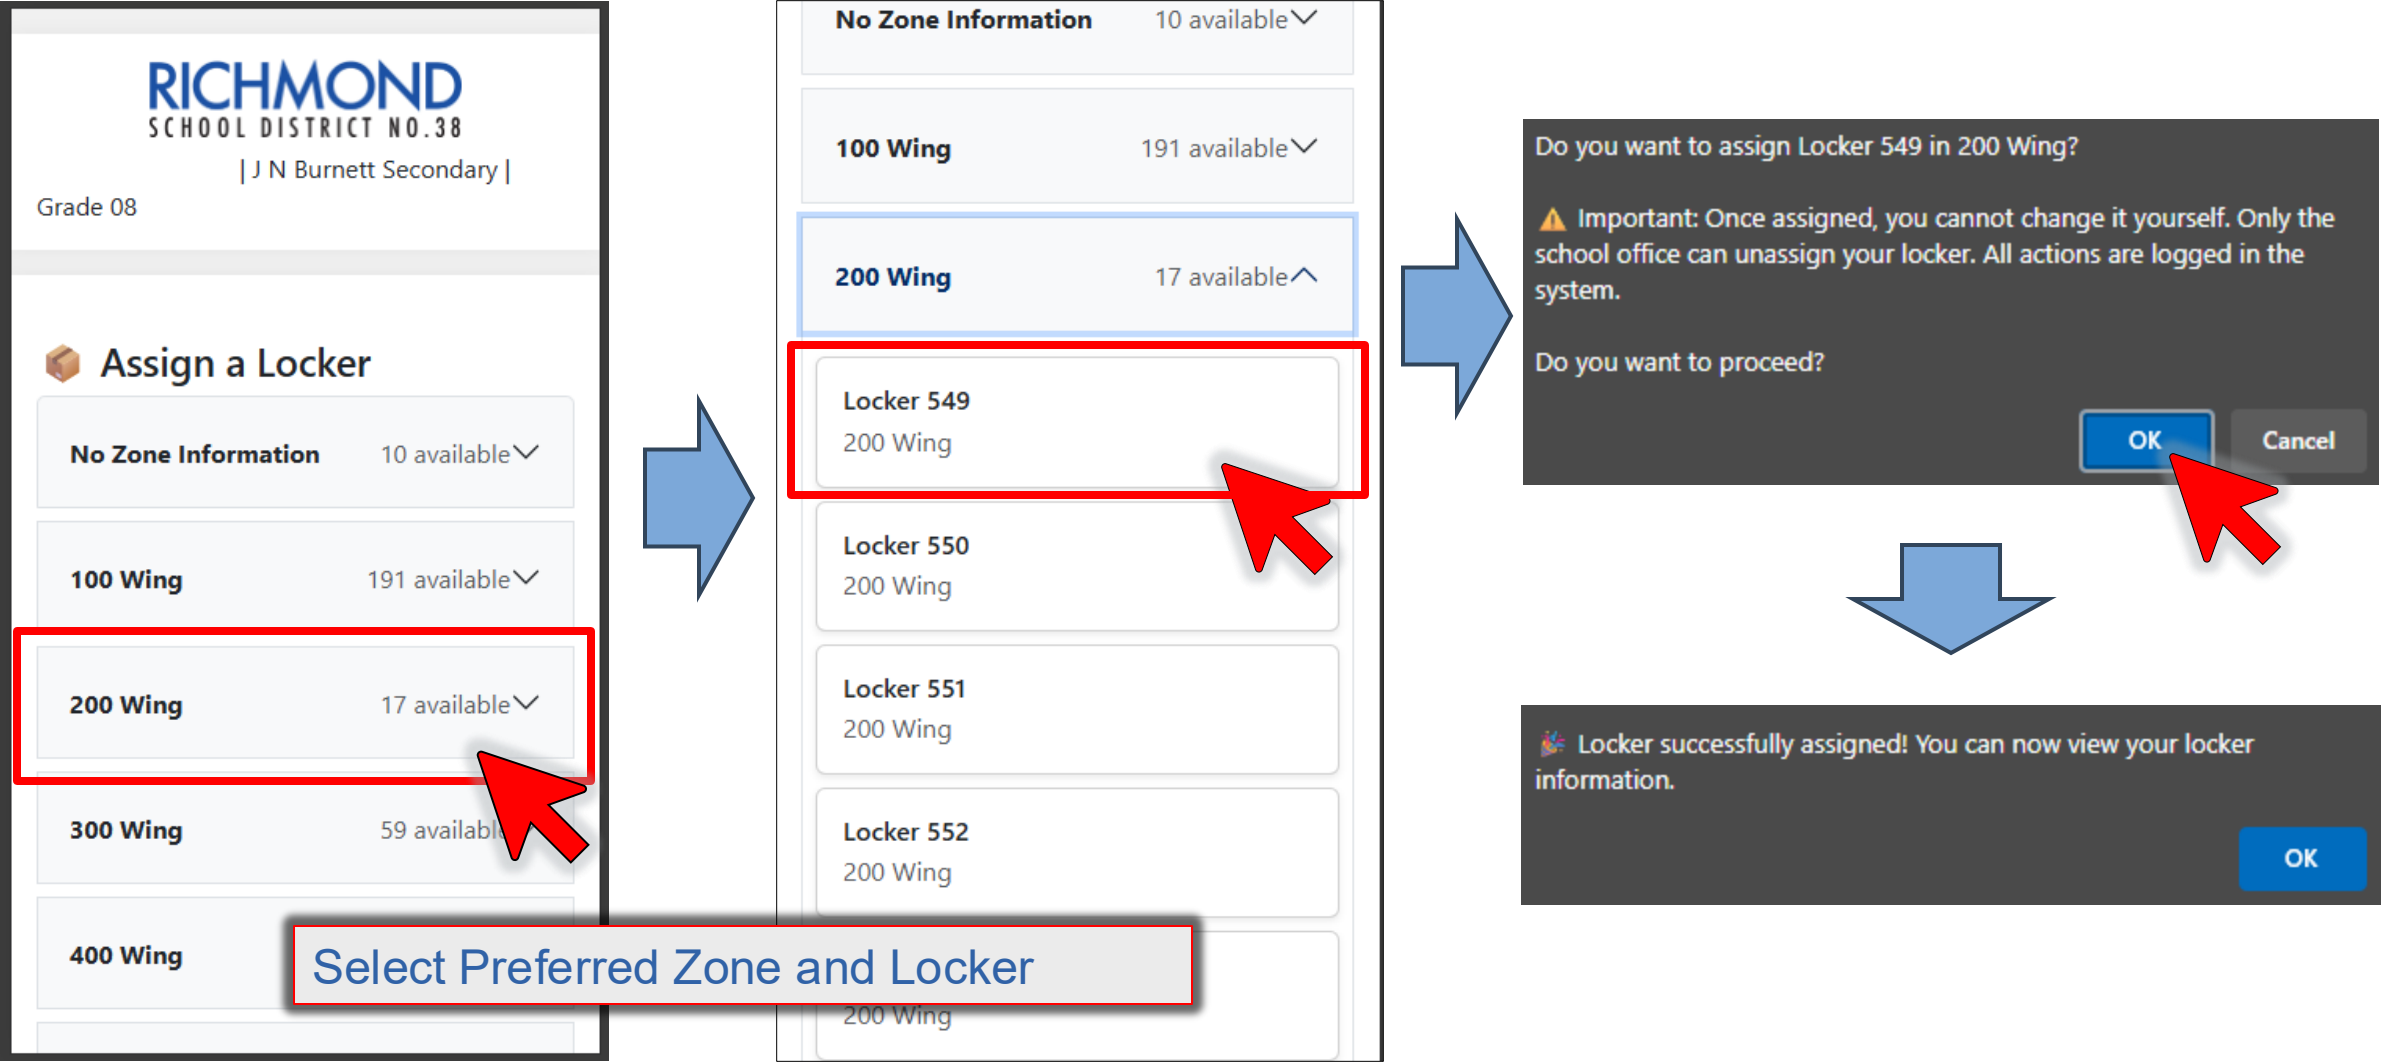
RICHMOND
SCHOOL DISTRICT NO.38

| J N Burnett Secondary |

Grade 08

Assign a Locker

No Zone Information 10 available

100 Wing 191 available

200 Wing 17 available

300 Wing 59 availabl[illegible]

400 Wing

No Zone Information 10 available

100 Wing 191 available

200 Wing 17 available

Locker 549
200 Wing

Locker 550
200 Wing

Locker 551
200 Wing

Locker 552
200 Wing

200 Wing

Select Preferred Zone and Locker

Do you want to assign Locker 549 in 200 Wing?

⚠ Important: Once assigned, you cannot change it yourself. Only the school office can unassign your locker. All actions are logged in the system.

Do you want to proceed?

OK Cancel

Locker successfully assigned! You can now view your locker information.

OK